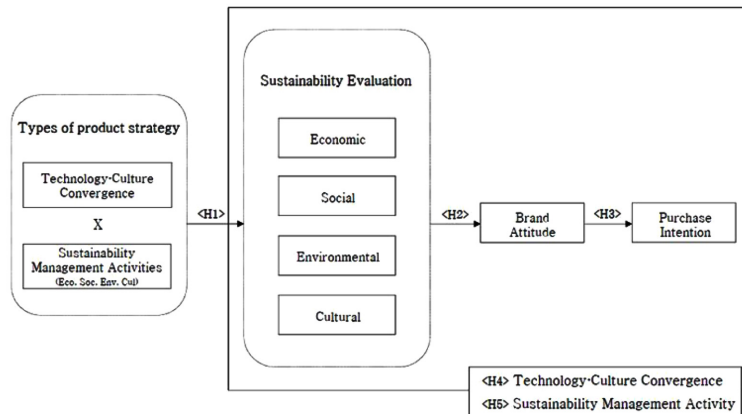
Types of product strategy

Technology-Culture Convergence

X

Sustainability Management Activities
(Eco. Soc. Env. Cul)

<H1>

Sustainability Evaluation

Economic

Social

Environmental

Cultural

<H2>

Brand Attitude

<H3>

Purchase Intention

<H4> Technology-Culture Convergence
<H5> Sustainability Management Activity